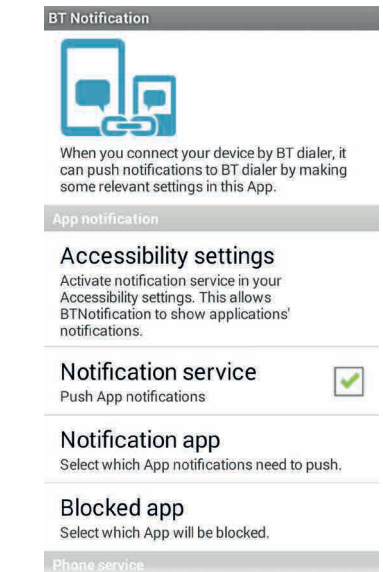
BT Notification

When you connect your device by BT dialer, it can push notifications to BT dialer by making some relevant settings in this App.

App notification

Accessibility settings
Activate notification service in your Accessibility settings. This allows BTNotification to show applications' notifications.

Notification service
Push App notifications

Notification app
Select which App notifications need to push.

Blocked app
Select which App will be blocked.

Phone service